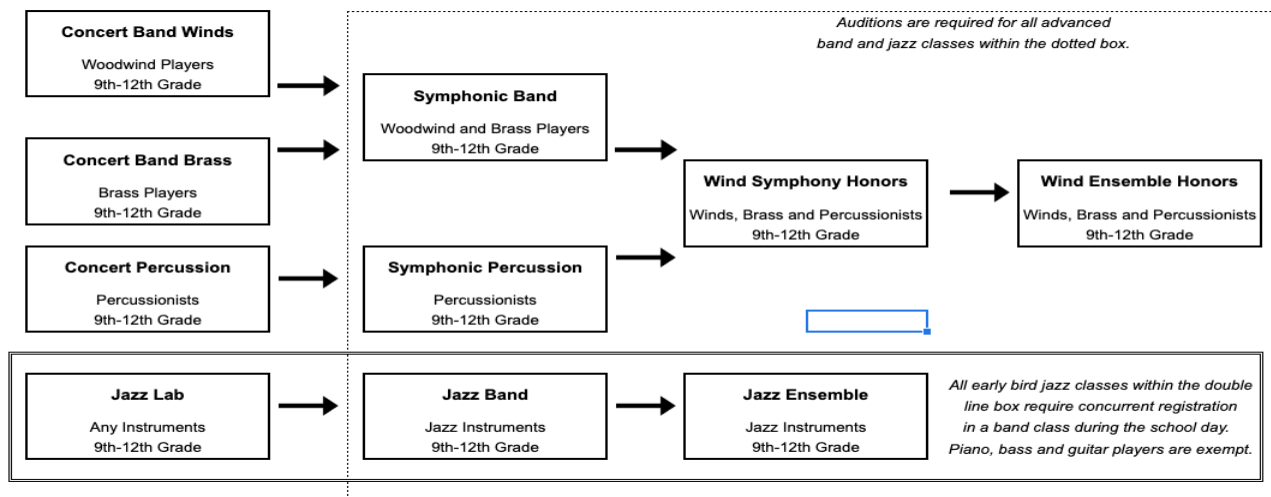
Concert Band Winds
Woodwind Players
9th-12th Grade

Concert Band Brass
Brass Players
9th-12th Grade

Concert Percussion
Percussionists
9th-12th Grade

Auditions are required for all advanced band and jazz classes within the dotted box.

Symphonic Band
Woodwind and Brass Players
9th-12th Grade

Symphonic Percussion
Percussionists
9th-12th Grade

Wind Symphony Honors
Winds, Brass and Percussionists
9th-12th Grade

Wind Ensemble Honors
Winds, Brass and Percussionists
9th-12th Grade

Jazz Lab
Any Instruments
9th-12th Grade

Jazz Band
Jazz Instruments
9th-12th Grade

Jazz Ensemble
Jazz Instruments
9th-12th Grade

All early bird jazz classes within the double line box require concurrent registration in a band class during the school day. Piano, bass and guitar players are exempt.